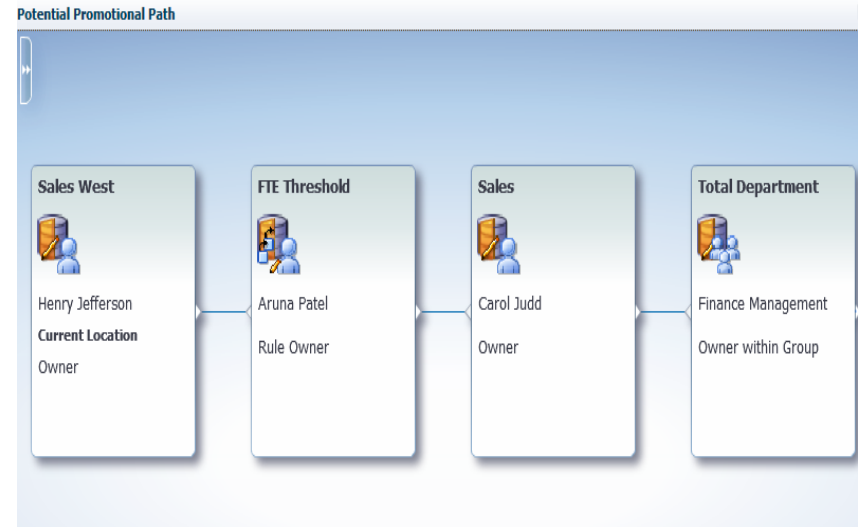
Potential Promotional Path

Sales West

Henry Jefferson

Current Location

Owner

FTE Threshold

Aruna Patel

Rule Owner

Sales

Carol Judd

Owner

Total Department

Finance Management

Owner within Group